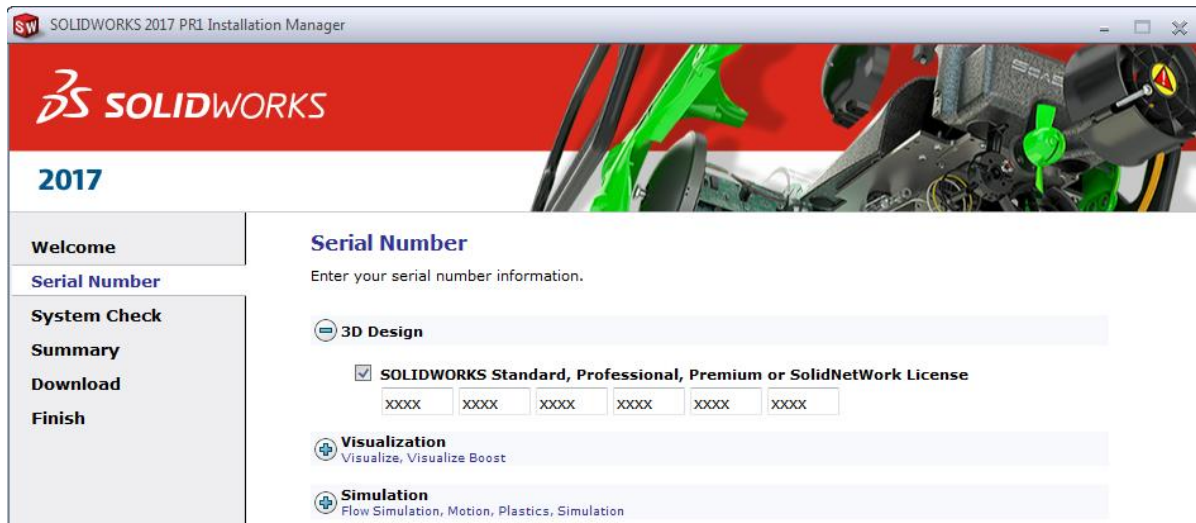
SOLIDWORKS 2017 PR1 Installation Manager

SOLIDWORKS

2017

Welcome
Serial Number
System Check
Summary
Download
Finish

Serial Number

Enter your serial number information.

3D Design

SOLIDWORKS Standard, Professional, Premium or SolidNetWork License

XXXX XXXX XXXX XXXX XXXX XXXX

Visualization
Visualize, Visualize Boost

Simulation
Flow Simulation, Motion, Plastics, Simulation